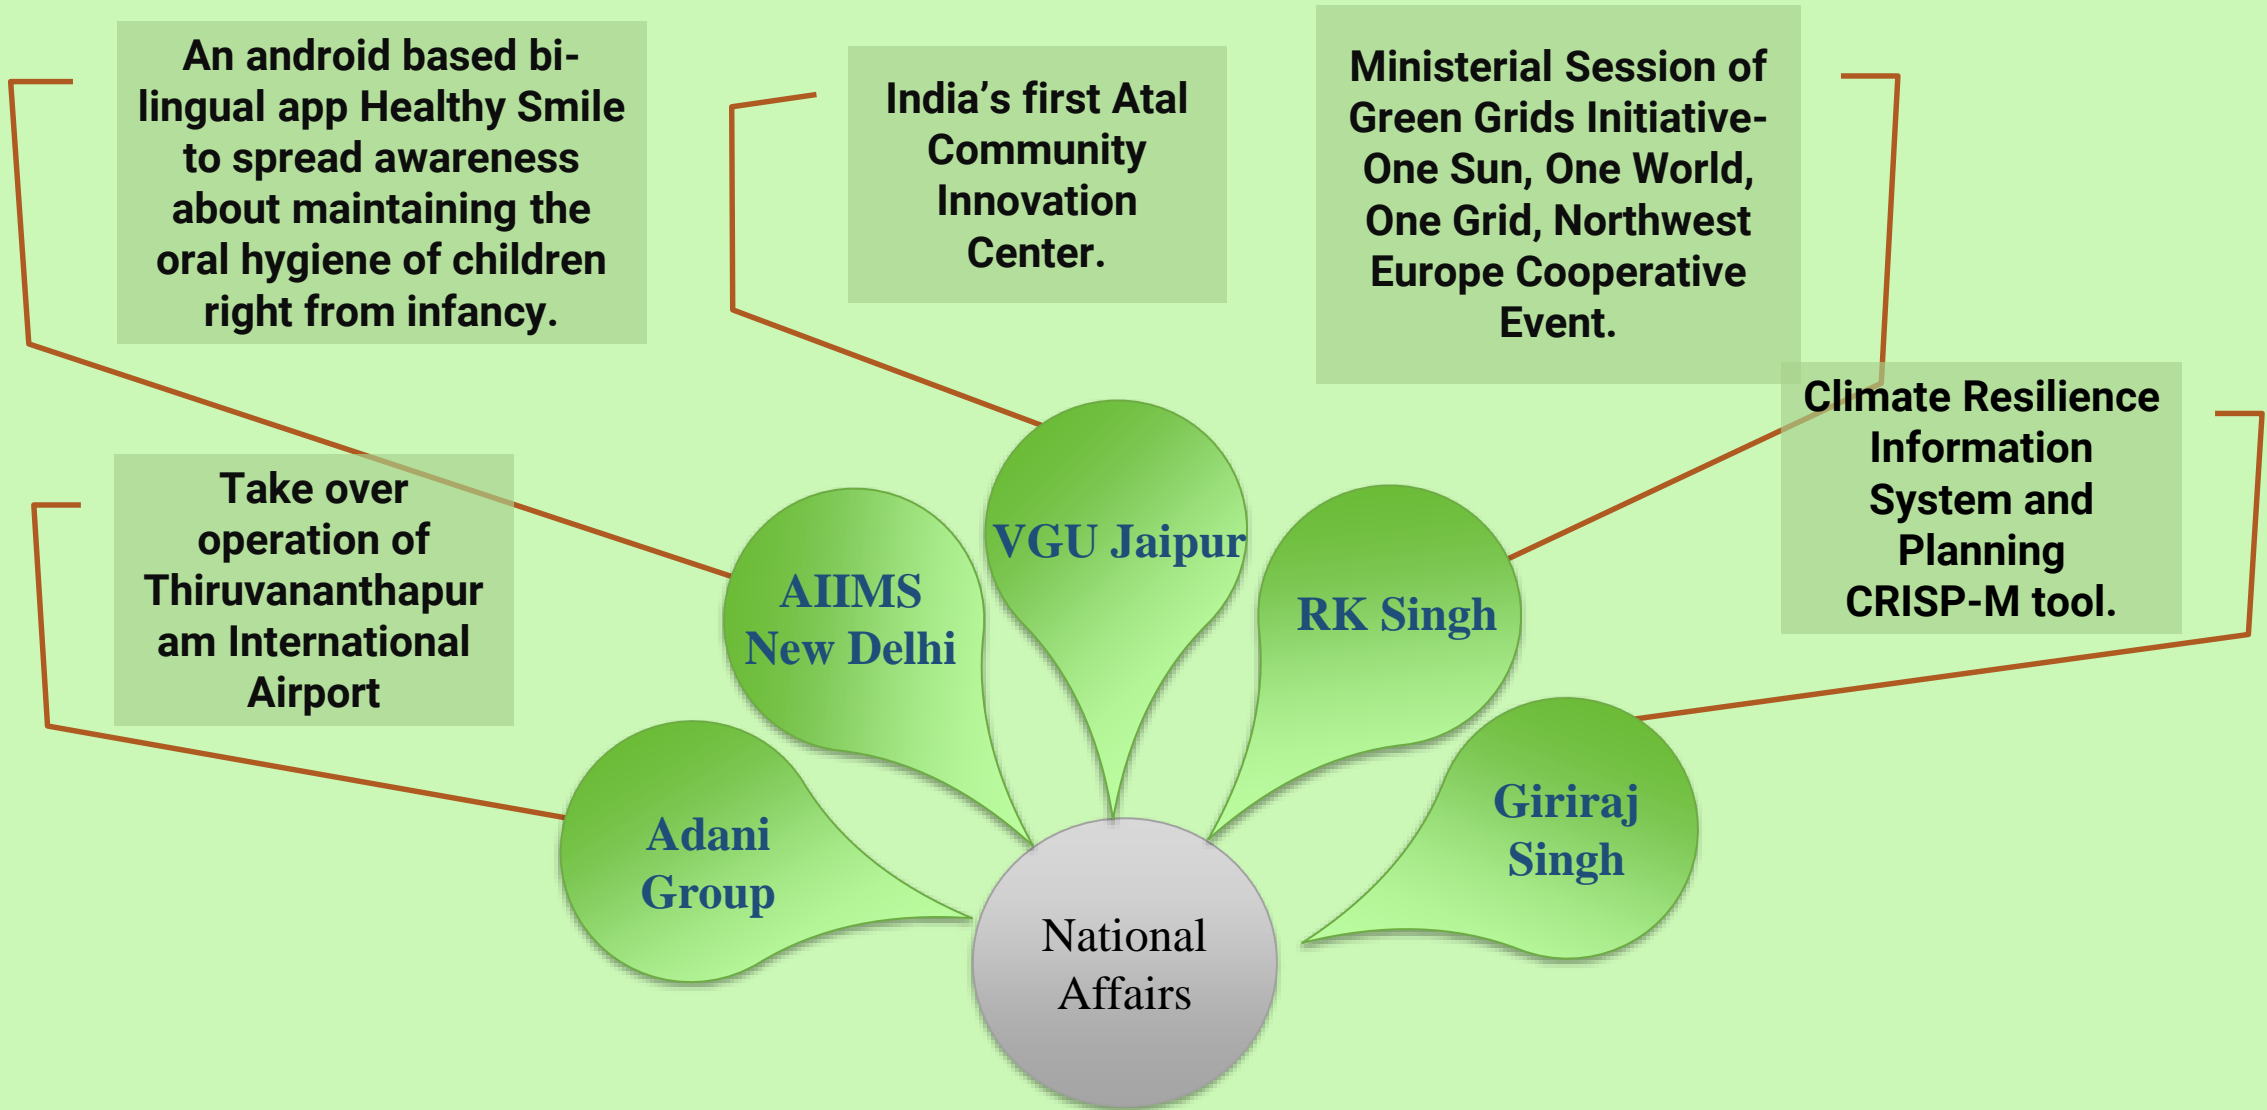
An android based bi-lingual app Healthy Smile to spread awareness about maintaining the oral hygiene of children right from infancy.

India's first Atal Community Innovation Center.

Ministerial Session of Green Grids Initiative-One Sun, One World, One Grid, Northwest Europe Cooperative Event.

Climate Resilience Information System and Planning CRISP-M tool.

Take over operation of Thiruvananthapuram International Airport

AIIMS New Delhi

VGU Jaipur

RK Singh

Giriraj Singh

Adani Group

National Affairs